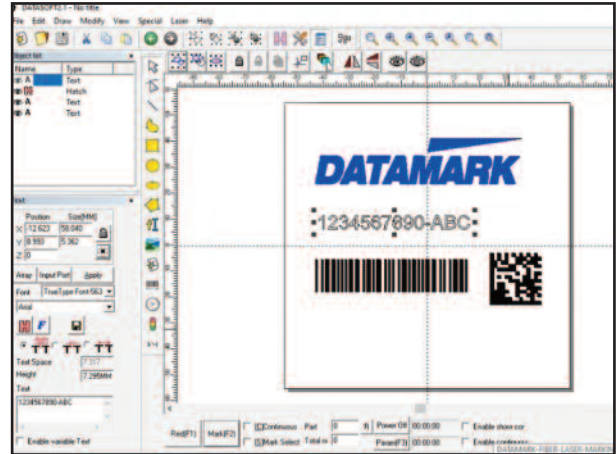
DATASOFT2.1 - No title

File Edit Draw Modify View Special Laser Help

Object list

| Name | Type |
|---|---|
| A | Text |
| | Hatch |
| A | Text |
| A | Text |

Text

Position Size(MM)

X 12.623 58.040

Y 8.993 5.362

Z 0

Array Input Port Apply

Font TrueType Font 563

Arial

Text Space 7.327

Height 7.295MM

Text

1234567890-ABC

Enable variable Text

DATAMARK

1234567890-ABC

Red(F1) Mark(F2) Continuous Part 0 Power Off 00:00:00 Enable show cor

Mark Select Total no 0 Param(F3) 00:00:00 Enable continuous

DATAMARK FIBER LASER MARKING